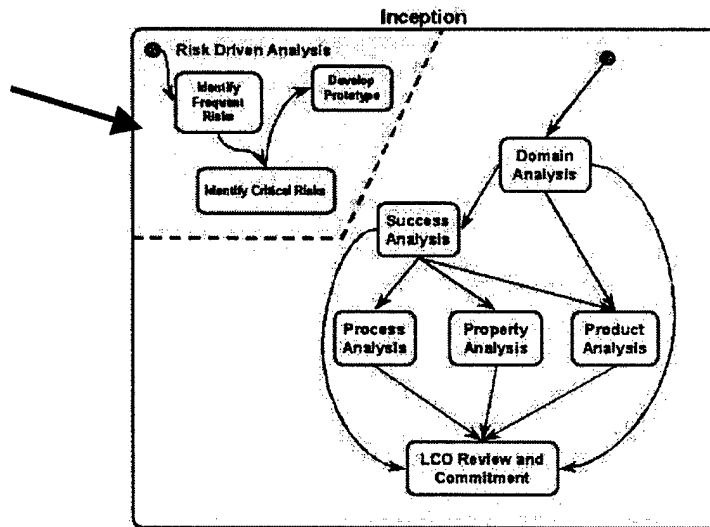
Inception

Risk Driven Analysis

Identify Frequent Risks

Develop Prototype

Identify Critical Risks

Domain Analysis

Success Analysis

Process Analysis

Property Analysis

Product Analysis

LCO Review and Commitment